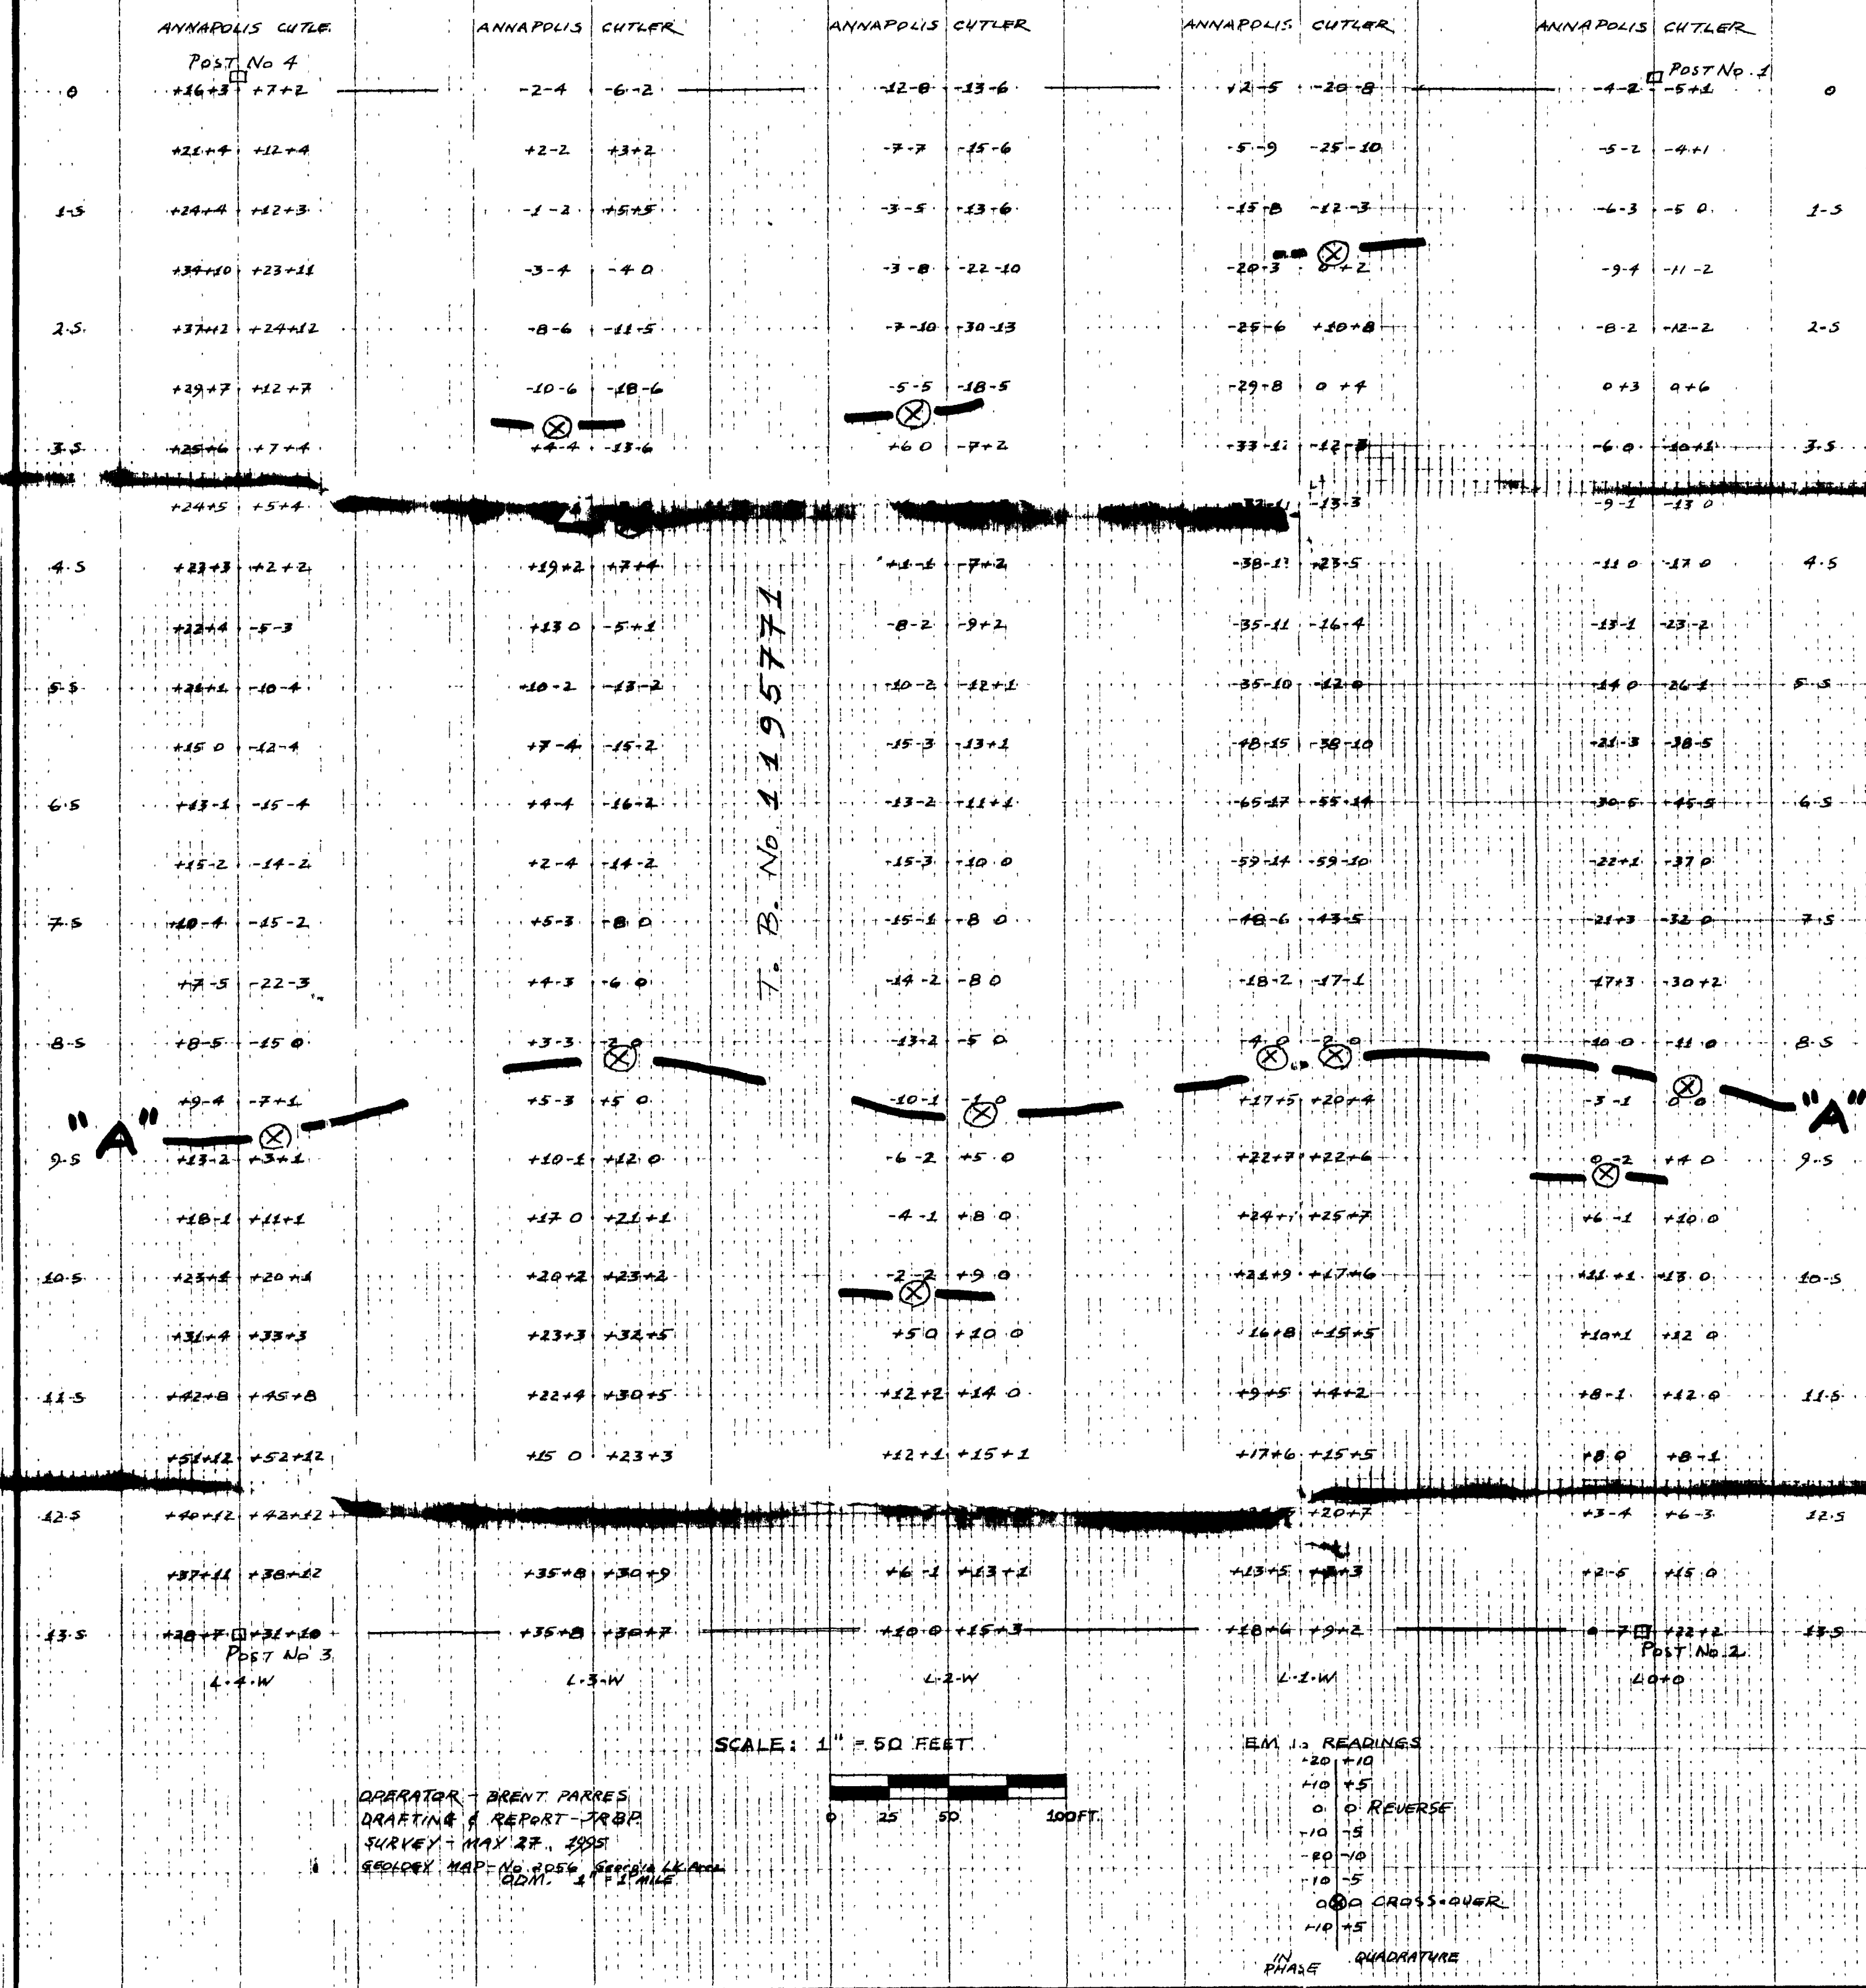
ANNAPOLIS CUTLER | ANNAPOLIS CUTLER | ANNAPOLIS CUTLER | ANNAPOLIS CUTLER | ANNAPOLIS CUTLER

POST No 4 | POST No 1

| | L-4-W | | L-3-W | | L-2-W | | L-1-W | | L0+0 | |
|---|---|---|---|---|---|---|---|---|---|---|---|
| 0 | +16+3 | +7+2 | -2-4 | -6-2 | -12-8 | -13-6 | +2-5 | -20-8 | -4-2 | -5+1 | 0 |
| | +21+4 | +12+4 | +2-2 | +3+2 | -7-7 | -15-6 | -5-9 | -25-10 | -5-2 | -4+1 | |
| 1-5 | +24+4 | +12+3 | -1-2 | +5+5 | -3-5 | -13-6 | -15-8 | -12-3 | -6-3 | -5 0 | 1-5 |
| | +34+10 | +23+11 | -3-4 | -4 0 | -3-8 | -22-10 | -20-3 | 0+2 | -9-4 | -11-2 | |
| 2-5 | +37+12 | +24+12 | -8-6 | -11-5 | -7-10 | -30-13 | -25-6 | +10+8 | -8-2 | -12-2 | 2-5 |
| | +29+7 | +12+7 | -10-6 | -18-6 | -5-5 | -18-5 | -29+8 | 0+4 | 0+3 | 9+6 | |
| 3-5 | +25+6 | +7+4 | +4-4 | -13-6 | +6 0 | -7+2 | -33-11 | -12-3 | -6 0 | -10+1 | 3-5 |
| | +24+5 | +5+4 | | | | | -32-11 | -13-3 | -9-1 | -13 0 | |
| 4-5 | +23+3 | +2+2 | +19+2 | +7+4 | +1-1 | -7+2 | -38-13 | -23-5 | -11 0 | -17 0 | 4-5 |
| | +22+4 | -5-3 | +13 0 | -5+1 | -8-2 | -9+2 | -35-11 | -16-4 | -13-1 | -23-2 | |
| 5-5 | +21+1 | -10-4 | +10-2 | -13-2 | -10-2 | -12+1 | -35-10 | -12-0 | -14 0 | -26-1 | 5-5 |
| | +15 0 | -12-4 | +7-4 | -15-2 | -15-3 | -13+1 | -48-15 | -38-10 | -21-3 | -38-5 | |
| 6-5 | +13-1 | -15-4 | +4-4 | -16-2 | -13-2 | -11+1 | -65-17 | -55-14 | -30-6 | -45-5 | 6-5 |
| | +15-2 | -14-2 | +2-4 | -14-2 | -15-3 | -10 0 | -59-14 | -59-10 | -22+1 | -37 0 | |
| 7-5 | +10-4 | -15-2 | +5-3 | -8 0 | -15-1 | -8 0 | -48-6 | -43-5 | -21+3 | -32 0 | 7-5 |
| | +7-5 | -22-3 | +4-3 | -6 0 | -14-2 | -8 0 | -18-2 | -17-1 | -17+3 | -30+2 | |
| 8-5 | +8-5 | -15 0 | +3-3 | -2 0 | -13+2 | -5 0 | -4 0 | -2 0 | -10 0 | -11 0 | 8-5 |
| | +9-4 | -7+1 | +5-3 | +5 0 | -10-1 | -1 0 | +17+5 | +20+4 | -3-1 | 0 0 | |
| 9-5 | +13-2 | +3+1 | +10-1 | +12 0 | -6-2 | +5 0 | +22+7 | +22+6 | 0-2 | +4 0 | 9-5 |
| | +18-1 | +11+1 | +17 0 | +21+1 | -4-1 | +8 0 | +24+1 | +25+7 | +6-1 | +10 0 | |
| 10-5 | +23+1 | +20+1 | +20+2 | +23+2 | -2-2 | +9 0 | +21+9 | +17+6 | +11+1 | +13 0 | 10-5 |
| | +31+4 | +33+3 | +23+3 | +32+5 | +5 0 | +10 0 | +16+8 | +15+5 | +10+1 | +12 0 | |
| 11-5 | +42+8 | +45+8 | +22+4 | +30+5 | +12+2 | +14 0 | +9+5 | +4+2 | +8-1 | +12 0 | 11-5 |
| | +51+12 | +52+12 | +15 0 | +23+3 | +12+1 | +15+1 | +17+6 | +15+5 | +8 0 | +8-1 | |
| 12-5 | +40+12 | +42+12 | | | | | | +20+7 | +3-4 | +6-3 | 12-5 |
| | +37+11 | +38+12 | +35+8 | +30+9 | +6-1 | +13+1 | +13+5 | +8+3 | +2-6 | +15 0 | |
| 13-5 | +28+7 | +31+10 | +35+8 | +30+7 | +10 0 | +15+3 | +18+6 | +9+2 | +7 | +22+2 | 13-5 |

"A" "A"

T. B. No 119577I

POST No 3 L-4-W | L-3-W | L-2-W | L-1-W | POST No 2 L0+0

SCALE: 1" = 50 FEET
0 25 50 100FT.

OPERATOR - BRENT PARRES
DRAFTING & REPORT - TRBP
SURVEY - MAY 27, 1995
GEOLOGY MAP - No 2056 Georgia Lk Area ODM. 1" = 1 MILE

EM 16 READINGS
+20 +10
+10 +5
0 0 REVERSE
-10 -5
-20 -10
-10 -5
0 0 CROSS-OVER
+10 +5
IN PHASE QUADRATURE